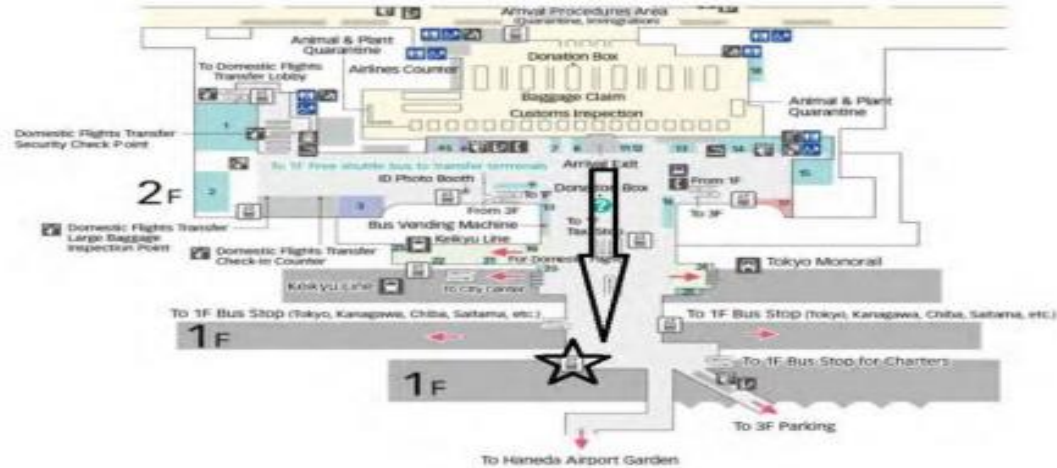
Arrival Procedures Area
Quarantine, Immigration
Animal & Plant Quarantine
To Domestic Flights Transfer Lobby
Airlines Counter
Donation Box
Baggage Claim
Customs Inspection
Animal & Plant Quarantine
Domestic Flights Transfer Security Check Point
1
Arrival Exit
To 1F free shuttle bus to transfer terminals
2F
2
ID Photo Booth
Donation Box
From 1F
To 3F
From 3F
3
Bus Vending Machine
Keikyu Line
To Taxi Stop
Domestic Flights Transfer Large Baggage Inspection Point
Domestic Flights Transfer Check-in Counter
For Domestic Flights
Tokyo Monorail
Keikyu Line
To City Center
To 1F Bus Stop (Tokyo, Kanagawa, Chiba, Saitama, etc.)
To 1F Bus Stop (Tokyo, Kanagawa, Chiba, Saitama, etc.)
1F
To 1F Bus Stop for Charters
1F
To 3F Parking
To Haneda Airport Garden